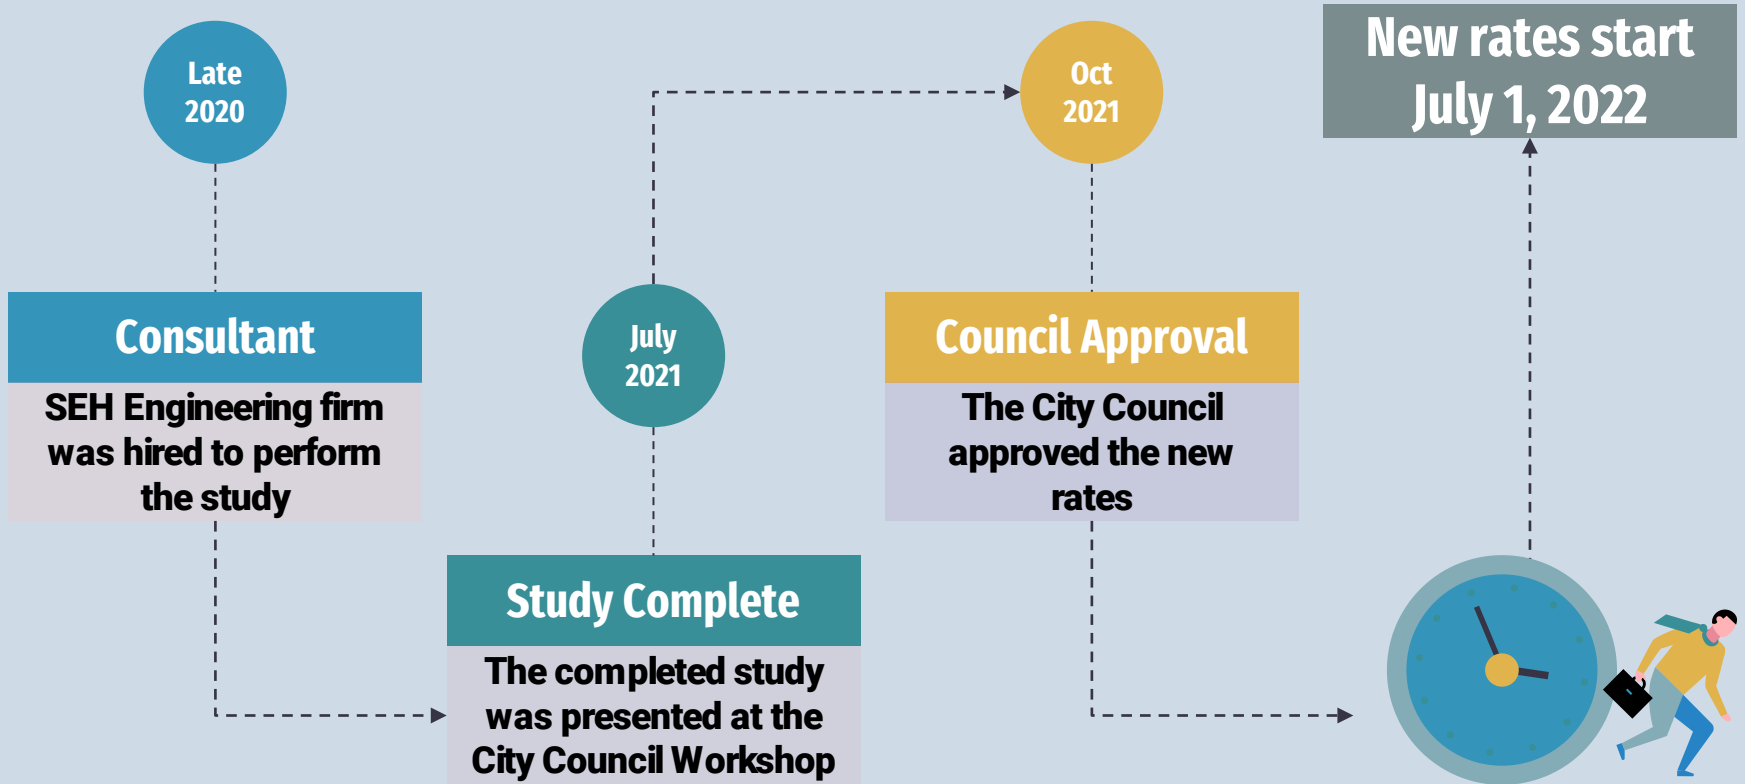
Late 2020

Consultant

SEH Engineering firm was hired to perform the study

July 2021

Study Complete

The completed study was presented at the City Council Workshop

Oct 2021

Council Approval

The City Council approved the new rates

New rates start July 1, 2022